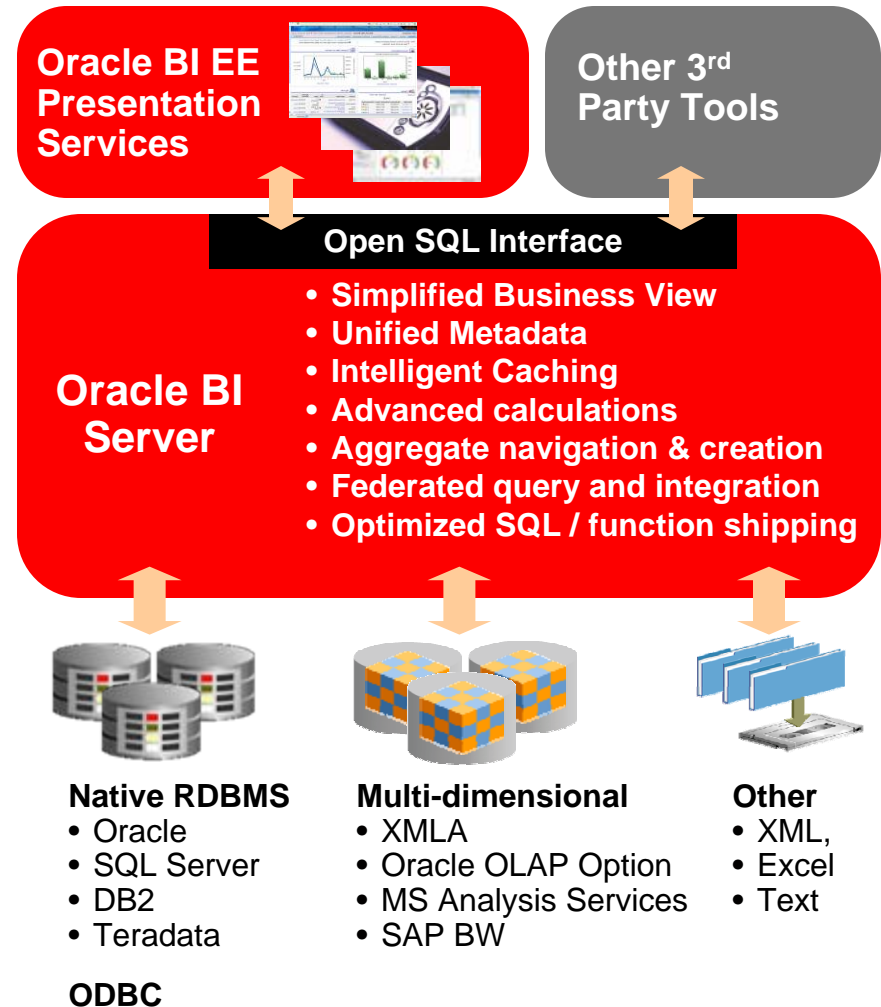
Oracle BI EE Presentation Services

Other 3$^{rd}$ Party Tools

Open SQL Interface

Oracle BI Server

• Simplified Business View
• Unified Metadata
• Intelligent Caching
• Advanced calculations
• Aggregate navigation & creation
• Federated query and integration
• Optimized SQL / function shipping

Native RDBMS
• Oracle
• SQL Server
• DB2
• Teradata

ODBC

Multi-dimensional
• XMLA
• Oracle OLAP Option
• MS Analysis Services
• SAP BW

Other
• XML,
• Excel
• Text